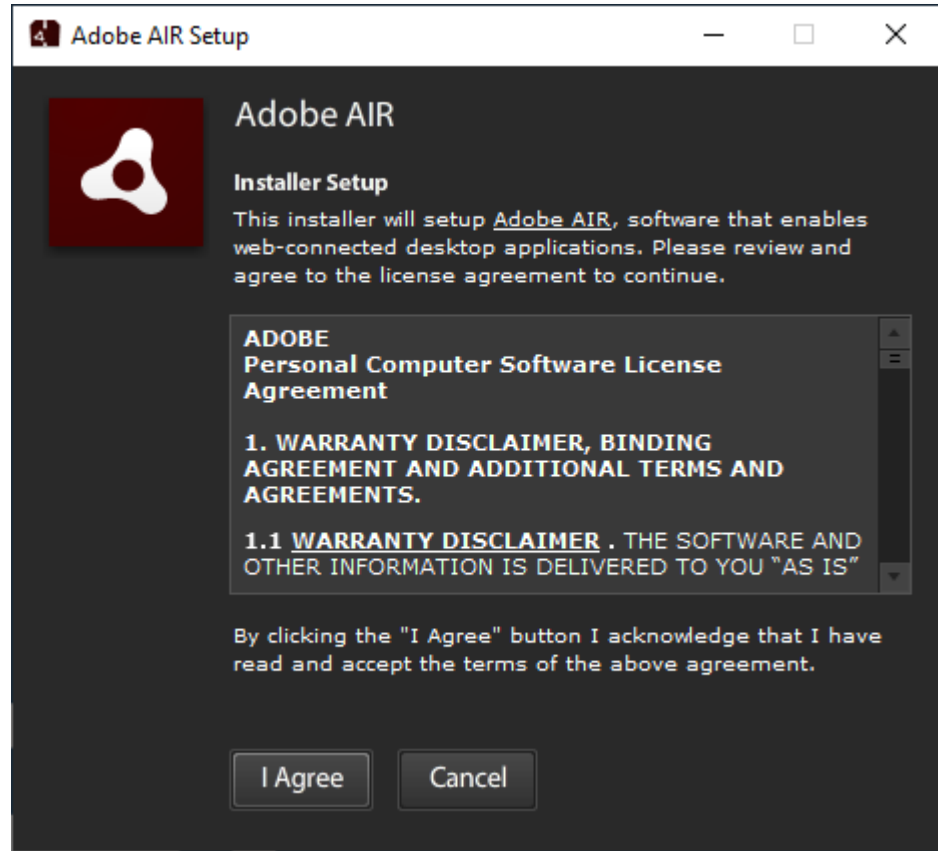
Adobe AIR Setup

Adobe AIR

Installer Setup

This installer will setup Adobe AIR, software that enables web-connected desktop applications. Please review and agree to the license agreement to continue.

ADOBE
Personal Computer Software License Agreement

1. WARRANTY DISCLAIMER, BINDING AGREEMENT AND ADDITIONAL TERMS AND AGREEMENTS.

1.1 WARRANTY DISCLAIMER . THE SOFTWARE AND OTHER INFORMATION IS DELIVERED TO YOU "AS IS"

By clicking the "I Agree" button I acknowledge that I have read and accept the terms of the above agreement.

I Agree

Cancel